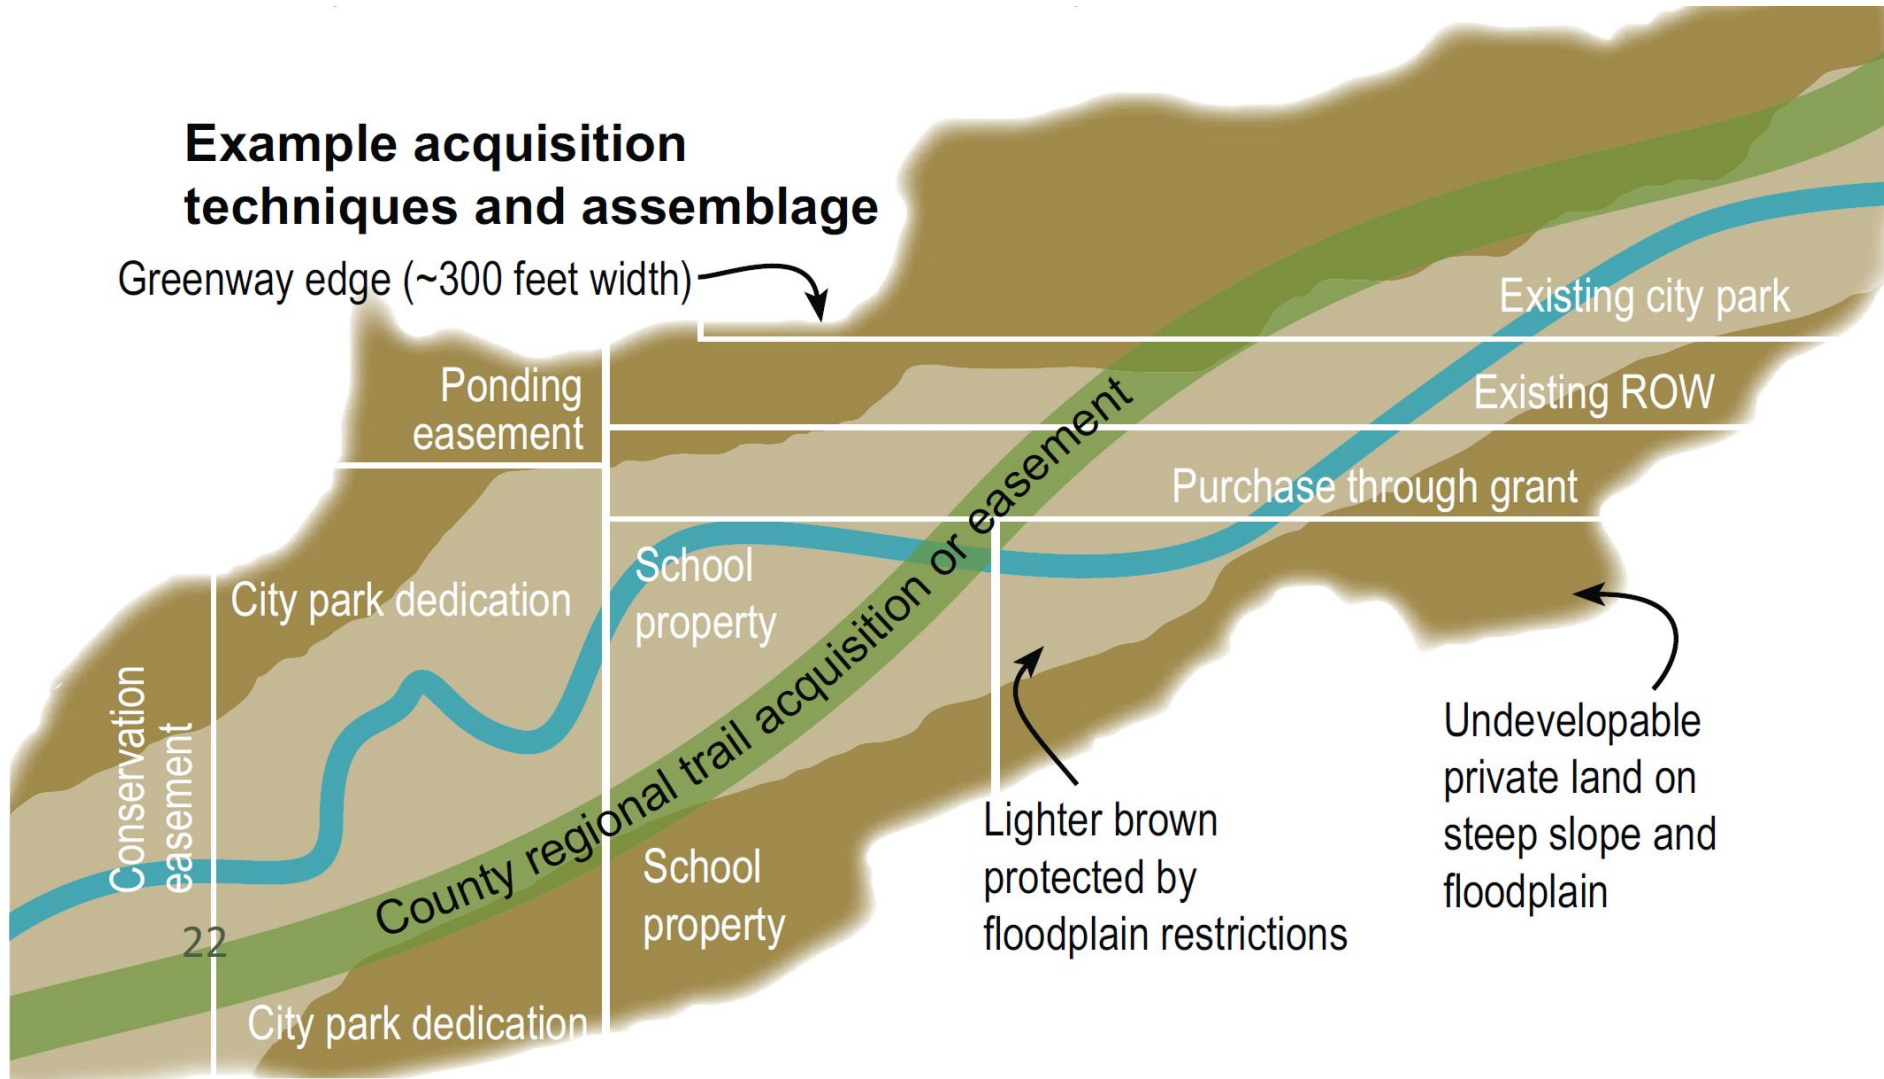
Example acquisition techniques and assemblage

Greenway edge (~300 feet width)

Existing city park

Ponding easement

Existing ROW

Purchase through grant

County regional trail acquisition or easement

School property

City park dedication

Conservation easement

22

School property

City park dedication

Lighter brown protected by floodplain restrictions

Undevelopable private land on steep slope and floodplain